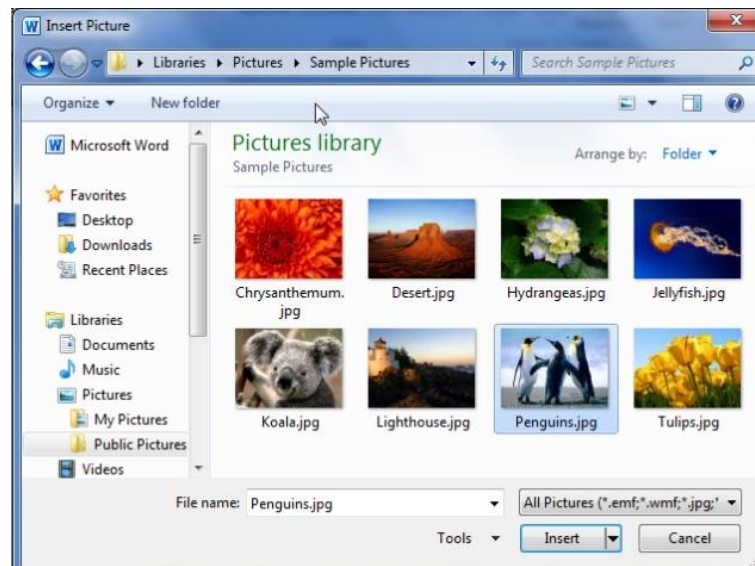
W Insert Picture

Libraries ▸ Pictures ▸ Sample Pictures

Search Sample Pictures

Organize ▾ New folder

Microsoft Word

Favorites
Desktop
Downloads
Recent Places

Libraries
Documents
Music
Pictures
My Pictures
Public Pictures
Videos

Pictures library
Sample Pictures

Arrange by: Folder ▾

Chrysanthemum.jpg
Desert.jpg
Hydrangeas.jpg
Jellyfish.jpg
Koala.jpg
Lighthouse.jpg
Penguins.jpg
Tulips.jpg

File name: Penguins.jpg

All Pictures (*.emf;*.wmf;*.jpg;*

Tools ▾

Insert

Cancel